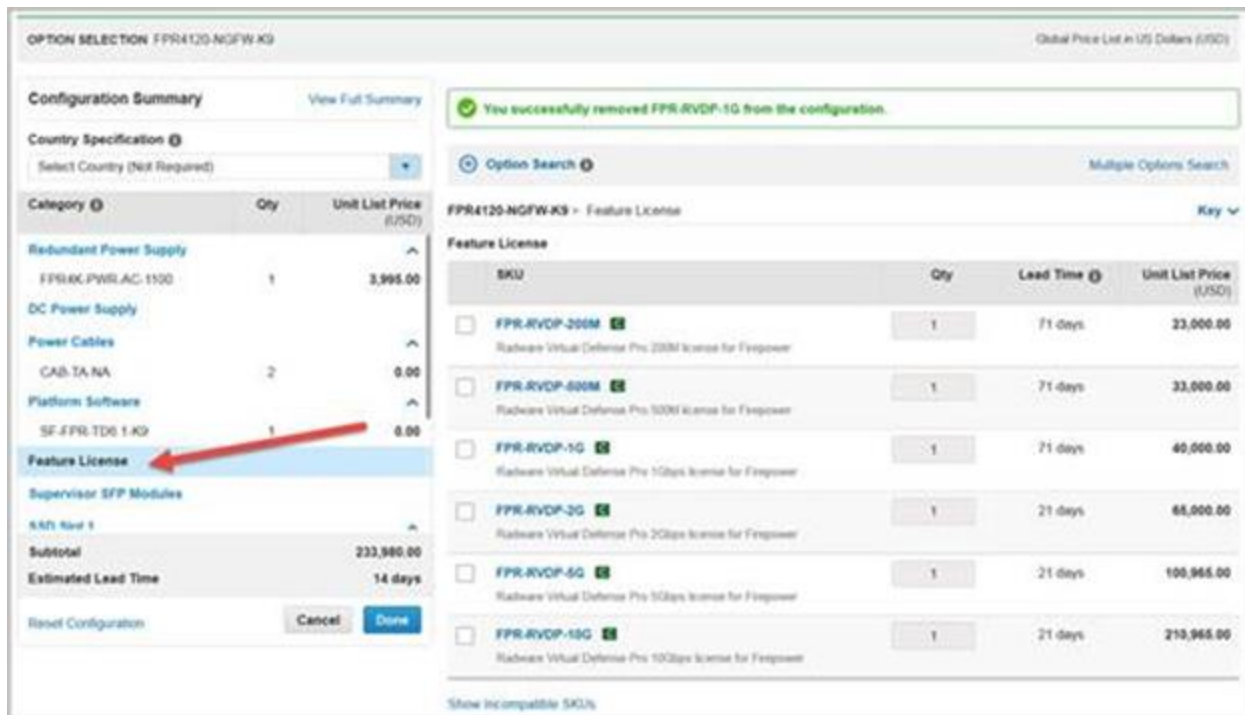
OPTION SELECTION FPR4120-NGFW-K9

Global Price List in US Dollars (USD)

Configuration Summary

View Full Summary

Country Specification

Select Country (Not Required)

| Category | Qty | Unit List Price (USD) |
|---|---|---|
| Redundant Power Supply | | |
| FPR4K-PWR-AC-1100 | 1 | 3,995.00 |
| DC Power Supply | | |
| Power Cables | | |
| CAB-TA-NA | 2 | 0.00 |
| Platform Software | | |
| SF-FPR-TD6.1-K9 | 1 | 0.00 |
| Feature License | | |
| Supervisor SFP Modules | | |
| SSD Slot 1 | | |

Subtotal 233,980.00
Estimated Lead Time 14 days

Reset Configuration

Cancel

Done

You successfully removed FPR-RVDP-1G from the configuration.

Option Search

Multiple Options Search

FPR4120-NGFW-K9 > Feature License

Key

Feature License

| SKU | Qty | Lead Time | Unit List Price (USD) |
|---|---|---|---|
| FPR-RVDP-200M Radware Virtual Defense Pro 200M license for Firepower | 1 | 71 days | 23,000.00 |
| FPR-RVDP-500M Radware Virtual Defense Pro 500M license for Firepower | 1 | 71 days | 33,000.00 |
| FPR-RVDP-1G Radware Virtual Defense Pro 1Gbps license for Firepower | 1 | 71 days | 40,000.00 |
| FPR-RVDP-2G Radware Virtual Defense Pro 2Gbps license for Firepower | 1 | 21 days | 65,000.00 |
| FPR-RVDP-5G Radware Virtual Defense Pro 5Gbps license for Firepower | 1 | 21 days | 100,965.00 |
| FPR-RVDP-10G Radware Virtual Defense Pro 10Gbps license for Firepower | 1 | 21 days | 210,965.00 |

Show Incompatible SKUs